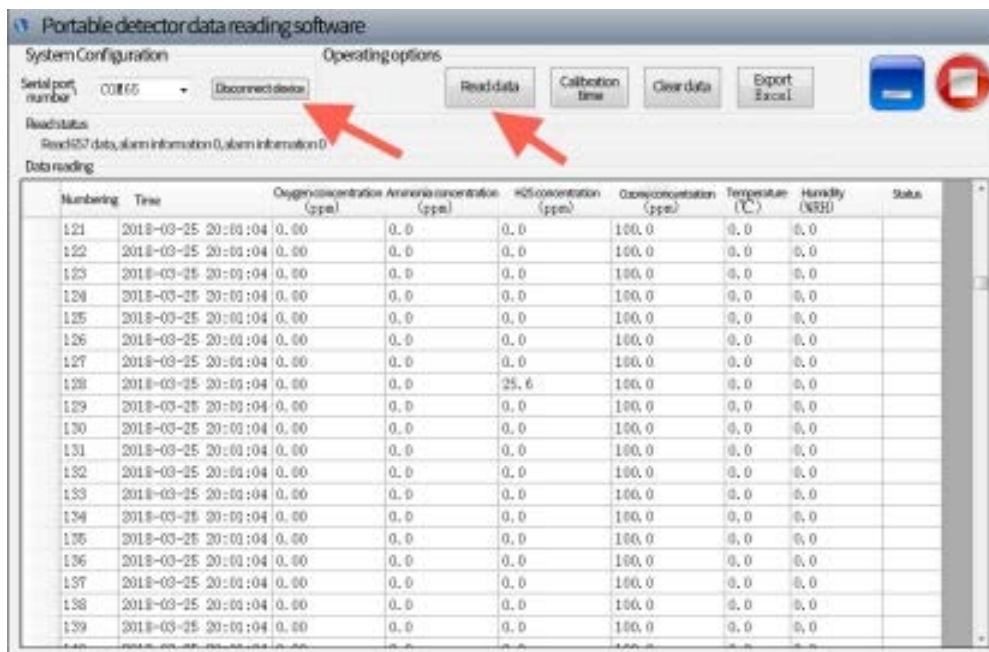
Portable detector data reading software

System Configuration

Serial port number COM65 Disconnect device

Operating options

Read data Calibration time Clear data Export Excel

Read status

Read657 data, alarm information 0, alarm information 0

Data reading

| Numbering | Time | Oxygen concentration (ppm) | Ammonia concentration (ppm) | H2S concentration (ppm) | Ozone concentration (ppm) | Temperature (℃) | Humidity (%RH) | Status |
|---|---|---|---|---|---|---|---|---|
| 121 | 2018-03-25 20:01:04 | 0.00 | 0.0 | 0.0 | 100.0 | 0.0 | 0.0 | |
| 122 | 2018-03-25 20:01:04 | 0.00 | 0.0 | 0.0 | 100.0 | 0.0 | 0.0 | |
| 123 | 2018-03-25 20:01:04 | 0.00 | 0.0 | 0.0 | 100.0 | 0.0 | 0.0 | |
| 124 | 2018-03-25 20:01:04 | 0.00 | 0.0 | 0.0 | 100.0 | 0.0 | 0.0 | |
| 125 | 2018-03-25 20:01:04 | 0.00 | 0.0 | 0.0 | 100.0 | 0.0 | 0.0 | |
| 126 | 2018-03-25 20:01:04 | 0.00 | 0.0 | 0.0 | 100.0 | 0.0 | 0.0 | |
| 127 | 2018-03-25 20:01:04 | 0.00 | 0.0 | 0.0 | 100.0 | 0.0 | 0.0 | |
| 128 | 2018-03-25 20:01:04 | 0.00 | 0.0 | 25.6 | 100.0 | 0.0 | 0.0 | |
| 129 | 2018-03-25 20:01:04 | 0.00 | 0.0 | 0.0 | 100.0 | 0.0 | 0.0 | |
| 130 | 2018-03-25 20:01:04 | 0.00 | 0.0 | 0.0 | 100.0 | 0.0 | 0.0 | |
| 131 | 2018-03-25 20:01:04 | 0.00 | 0.0 | 0.0 | 100.0 | 0.0 | 0.0 | |
| 132 | 2018-03-25 20:01:04 | 0.00 | 0.0 | 0.0 | 100.0 | 0.0 | 0.0 | |
| 133 | 2018-03-25 20:01:04 | 0.00 | 0.0 | 0.0 | 100.0 | 0.0 | 0.0 | |
| 134 | 2018-03-25 20:01:04 | 0.00 | 0.0 | 0.0 | 100.0 | 0.0 | 0.0 | |
| 135 | 2018-03-25 20:01:04 | 0.00 | 0.0 | 0.0 | 100.0 | 0.0 | 0.0 | |
| 136 | 2018-03-25 20:01:04 | 0.00 | 0.0 | 0.0 | 100.0 | 0.0 | 0.0 | |
| 137 | 2018-03-25 20:01:04 | 0.00 | 0.0 | 0.0 | 100.0 | 0.0 | 0.0 | |
| 138 | 2018-03-25 20:01:04 | 0.00 | 0.0 | 0.0 | 100.0 | 0.0 | 0.0 | |
| 139 | 2018-03-25 20:01:04 | 0.00 | 0.0 | 0.0 | 100.0 | 0.0 | 0.0 | |